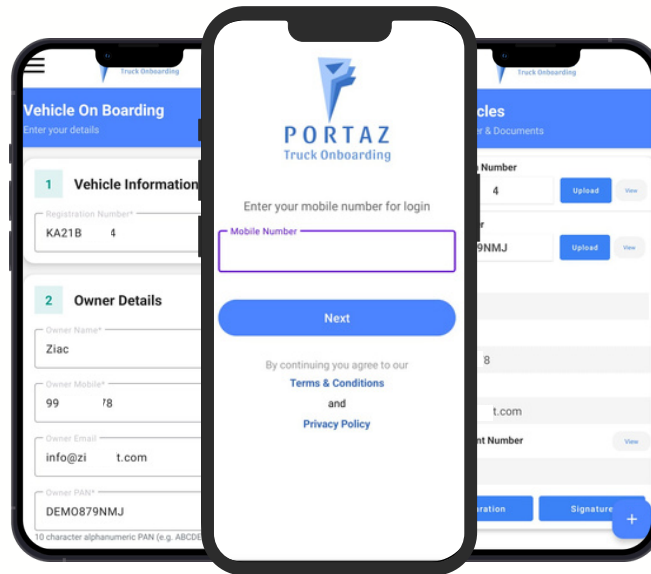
Truck Onboarding

Vehicle On Boarding
Enter your details

1 Vehicle Information

Registration Number*
KA21B 4

2 Owner Details

Owner Name*
Ziac

Owner Mobile*
99 78

Owner Email
info@zi t.com

Owner PAN*
DEMO879NMJ

10 character alphanumeric PAN (e.g. ABCDE

PORTAZ
Truck Onboarding

Enter your mobile number for login

Mobile Number

Next

By continuing you agree to our
Terms & Conditions
and
Privacy Policy

Truck Onboarding

cles
er & Documents

Number
4
Upload
View

r
9NMJ
Upload
View

8

t.com

nt Number
View

ration
Signature
+